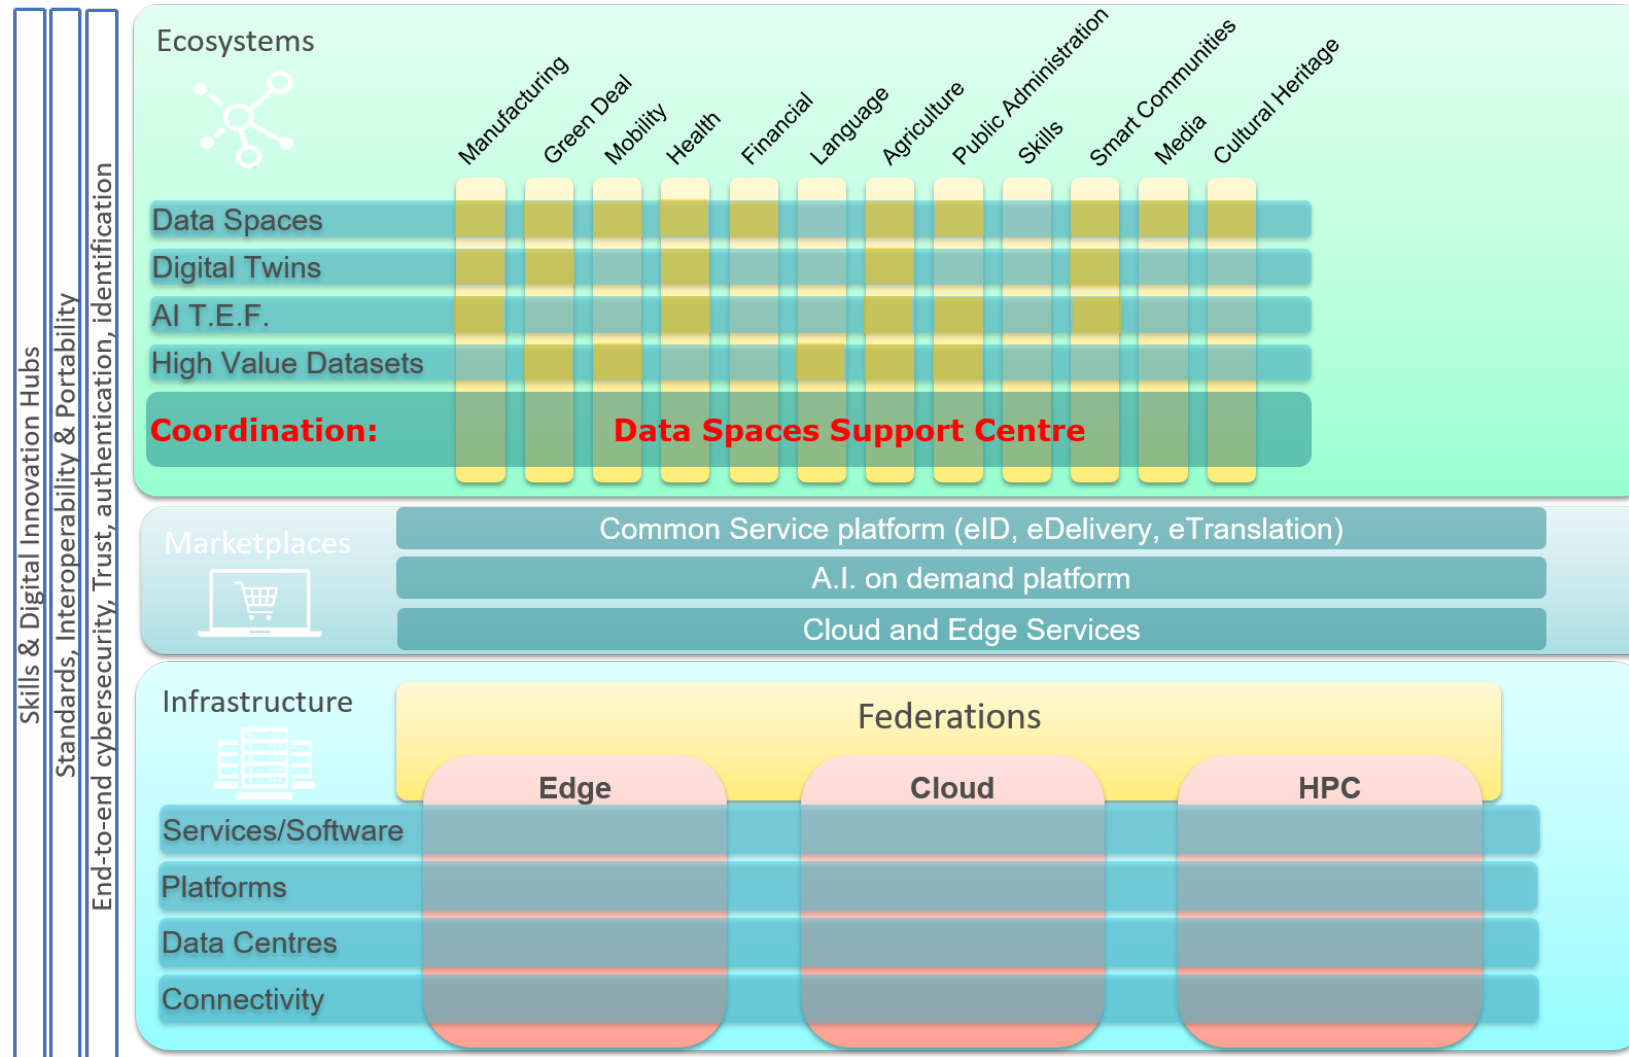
Skills & Digital Innovation Hubs

Standards, Interoperability & Portability

End-to-end cybersecurity, Trust, authentication, identification

Ecosystems

Manufacturing

Green Deal

Mobility

Health

Financial

Language

Agriculture

Public Administration

Skills

Smart Communities

Media

Cultural Heritage

Data Spaces

Digital Twins

AI T.E.F.

High Value Datasets

Coordination: Data Spaces Support Centre

Marketplaces

Common Service platform (eID, eDelivery, eTranslation)

A.I. on demand platform

Cloud and Edge Services

Infrastructure

Federations

Edge

Cloud

HPC

Services/Software

Platforms

Data Centres

Connectivity